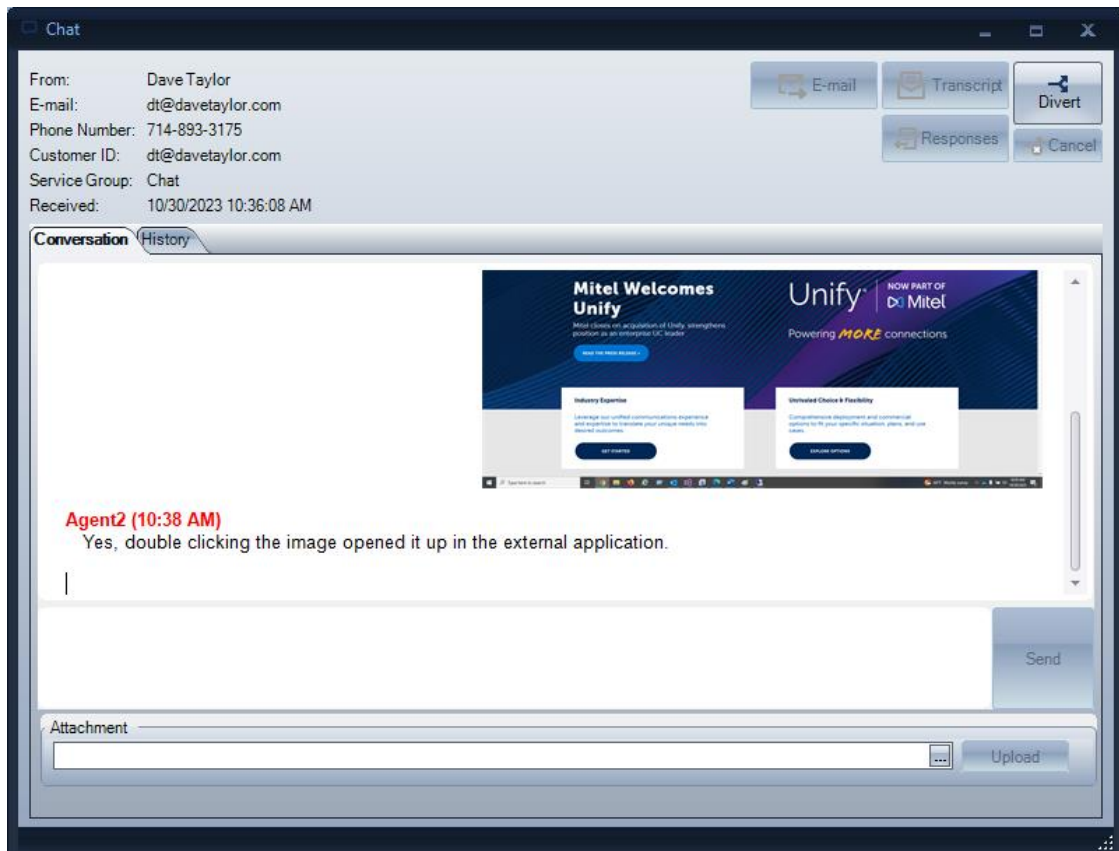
Chat

From: Dave Taylor
E-mail: dt@davetaylor.com
Phone Number: 714-893-3175
Customer ID: dt@davetaylor.com
Service Group: Chat
Received: 10/30/2023 10:36:08 AM

E-mail
Transcript
Divert
Responses
Cancel

Conversation
History

Mitel Welcomes Unify
Mitel closes on acquisition of Unify, strengthens position as an enterprise UC leader
READ THE PRESS RELEASE »

Unify NOW PART OF Mitel
Powering MORE connections

Industry Expertise
Leverage our unified communications experience and expertise to translate your unique needs into desired outcomes.
GET STARTED

Unrivaled Choice & Flexibility
Comprehensive deployment and commercial options to fit your specific situation, plans, and use cases.
EXPLORE OPTIONS

Type here to search

Agent2 (10:38 AM)
Yes, double clicking the image opened it up in the external application.

Send

Attachment
...
Upload